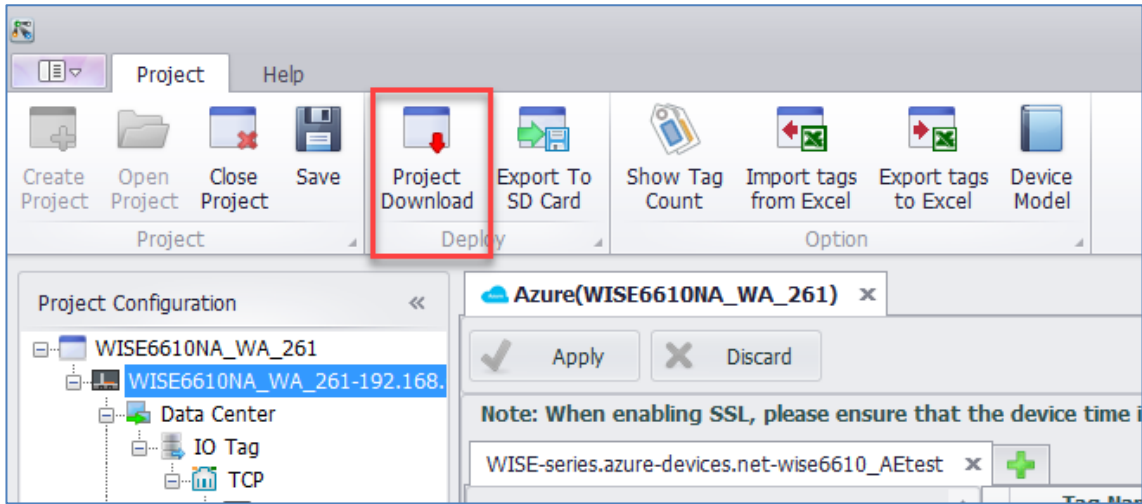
Project
Help

Create Project
Open Project
Close Project
Save
Project
Project Download
Export To SD Card
Deploy
Show Tag Count
Import tags from Excel
Export tags to Excel
Device Model
Option

Project Configuration
«
WISE6610NA_WA_261
WISE6610NA_WA_261-192.168.
Data Center
IO Tag
TCP

Azure(WISE6610NA_WA_261) ×
Apply
Discard
Note: When enabling SSL, please ensure that the device time i
WISE-series.azure-devices.net-wise6610_AEtest ×
Tag Na